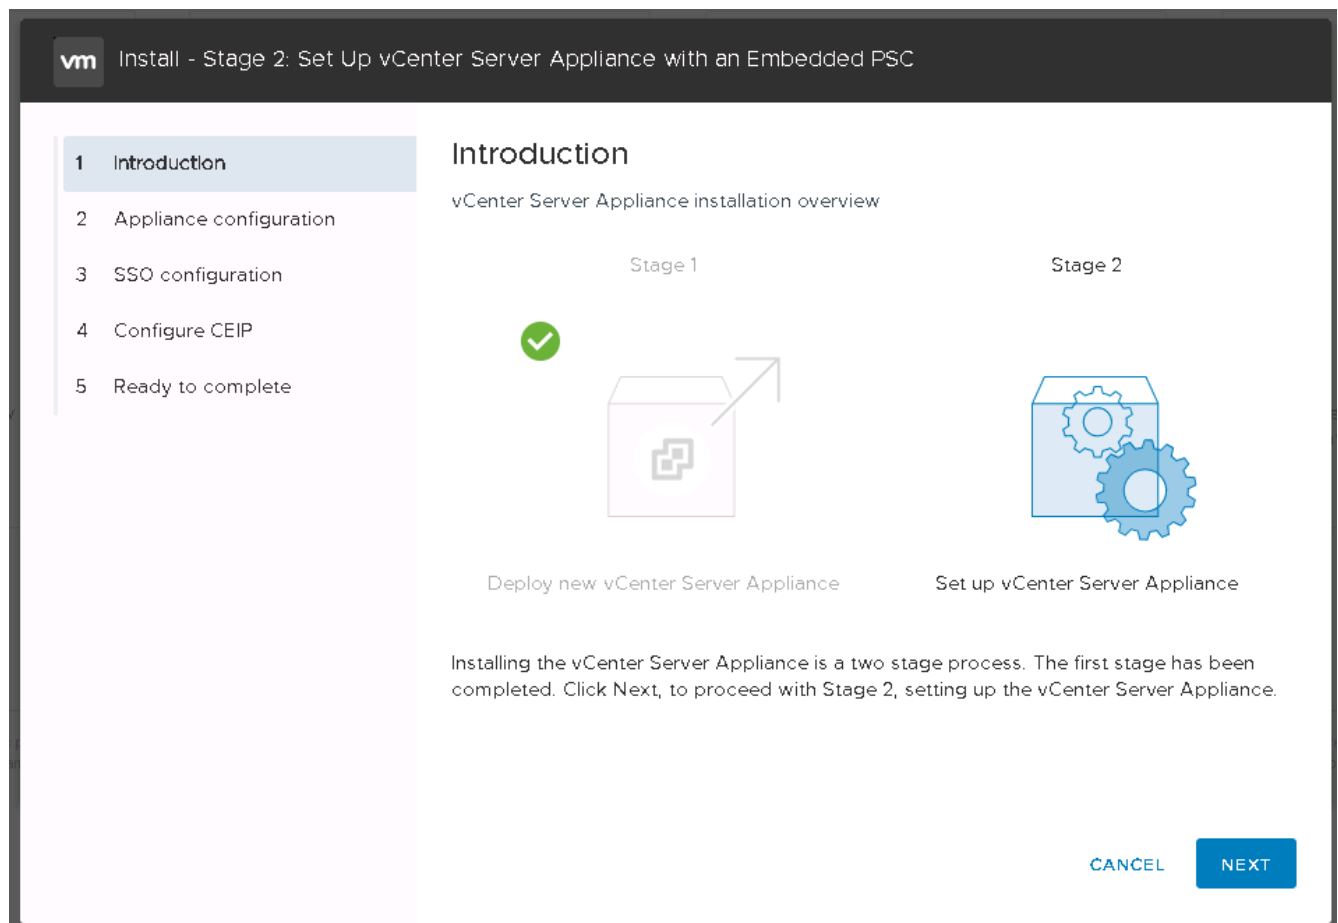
vm Install - Stage 2: Set Up vCenter Server Appliance with an Embedded PSC

1 Introduction
2 Appliance configuration
3 SSO configuration
4 Configure CEIP
5 Ready to complete

Introduction

vCenter Server Appliance installation overview

Stage 1

Stage 2

Deploy new vCenter Server Appliance

Set up vCenter Server Appliance

Installing the vCenter Server Appliance is a two stage process. The first stage has been completed. Click Next, to proceed with Stage 2, setting up the vCenter Server Appliance.

CANCEL NEXT